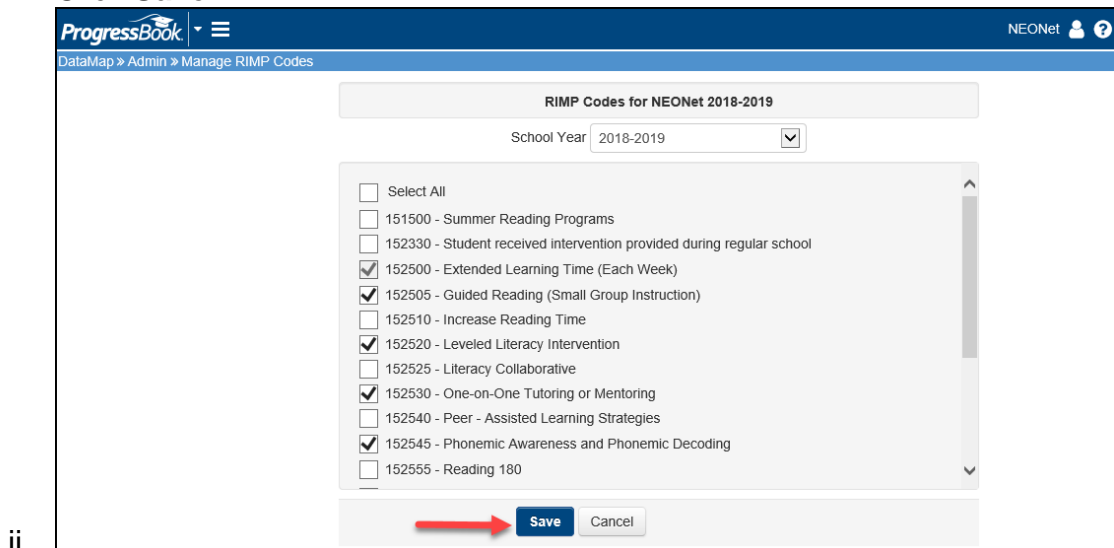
ProgressBook

NEONet

DataMap » Admin » Manage RIMP Codes

RIMP Codes for NEONet 2018-2019

School Year 2018-2019

Select All
151500 - Summer Reading Programs
152330 - Student received intervention provided during regular school
152500 - Extended Learning Time (Each Week)
152505 - Guided Reading (Small Group Instruction)
152510 - Increase Reading Time
152520 - Leveled Literacy Intervention
152525 - Literacy Collaborative
152530 - One-on-One Tutoring or Mentoring
152540 - Peer - Assisted Learning Strategies
152545 - Phonemic Awareness and Phonemic Decoding
152555 - Reading 180

Save Cancel

ii